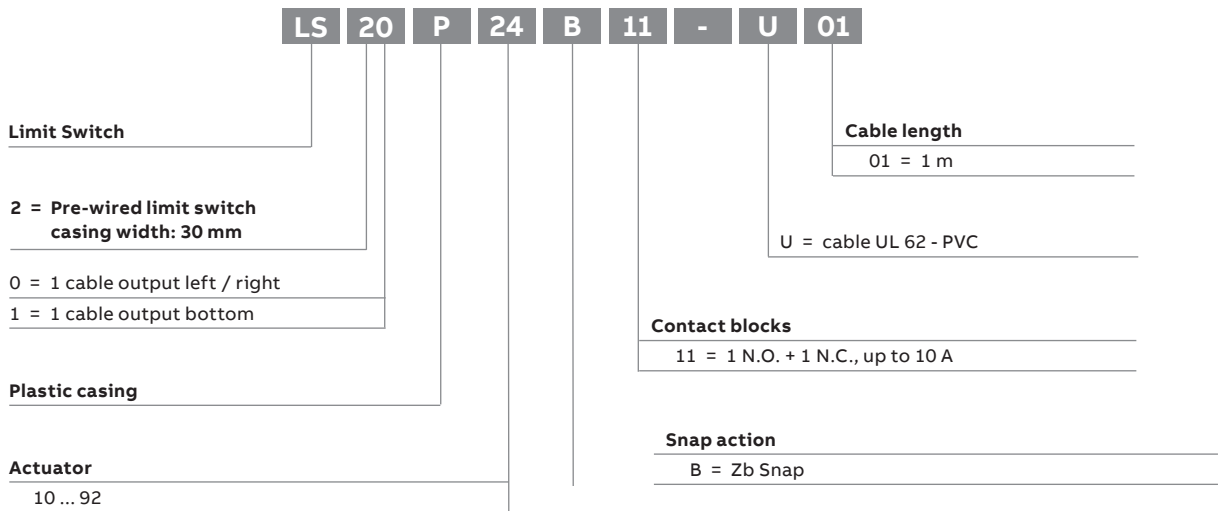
LS 20 P 24 B 11 - U 01

Limit Switch

2 = Pre-wired limit switch casing width: 30 mm

0 = 1 cable output left / right
1 = 1 cable output bottom

Plastic casing

Actuator
10 ... 92

Cable length
01 = 1 m

U = cable UL 62 - PVC

Contact blocks
11 = 1 N.O. + 1 N.C., up to 10 A

Snap action
B = Zb Snap